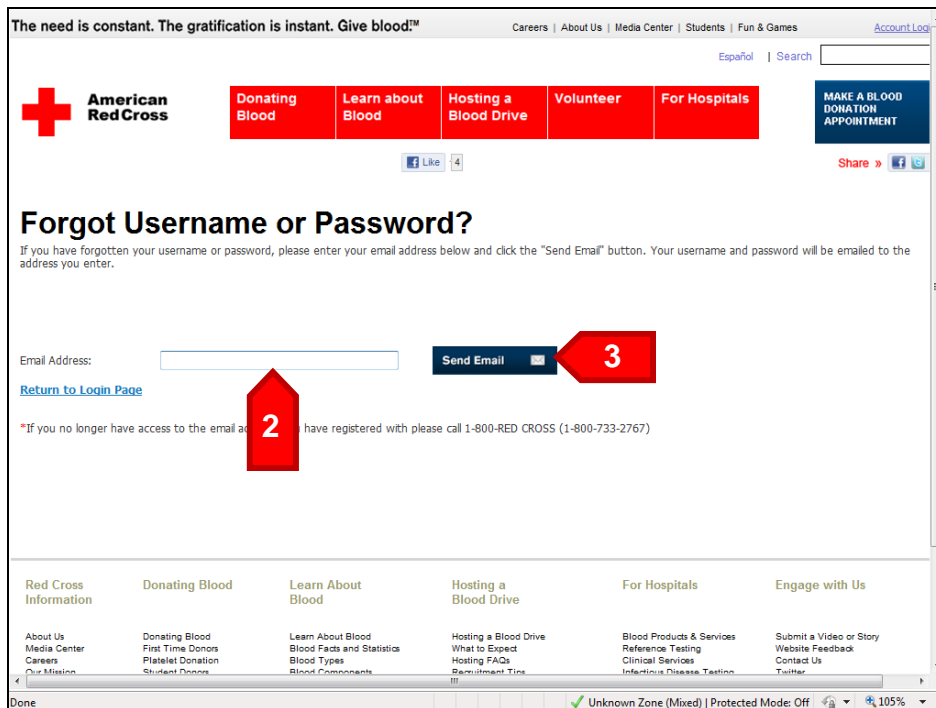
The need is constant. The gratification is instant. Give blood.™

Careers | About Us | Media Center | Students | Fun & Games

Account Logi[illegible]

Español | Search

American Red Cross

Donating Blood

Learn about Blood

Hosting a Blood Drive

Volunteer

For Hospitals

MAKE A BLOOD DONATION APPOINTMENT

Like 4

Share »

Forgot Username or Password?

If you have forgotten your username or password, please enter your email address below and click the "Send Email" button. Your username and password will be emailed to the address you enter.

Email Address:

Send Email

3

Return to Login Page

2

*If you no longer have access to the email a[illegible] have registered with please call 1-800-RED CROSS (1-800-733-2767)

Red Cross Information

Donating Blood

Learn About Blood

Hosting a Blood Drive

For Hospitals

Engage with Us

About Us
Media Center
Careers
Our Mission

Donating Blood
First Time Donors
Platelet Donation
Student Donors

Learn About Blood
Blood Facts and Statistics
Blood Types
Blood Components

Hosting a Blood Drive
What to Expect
Hosting FAQs
Recruitment Tips

Blood Products & Services
Reference Testing
Clinical Services
Infectious Disease Testing

Submit a Video or Story
Website Feedback
Contact Us
Twitter

Done

Unknown Zone (Mixed) | Protected Mode: Off

105%